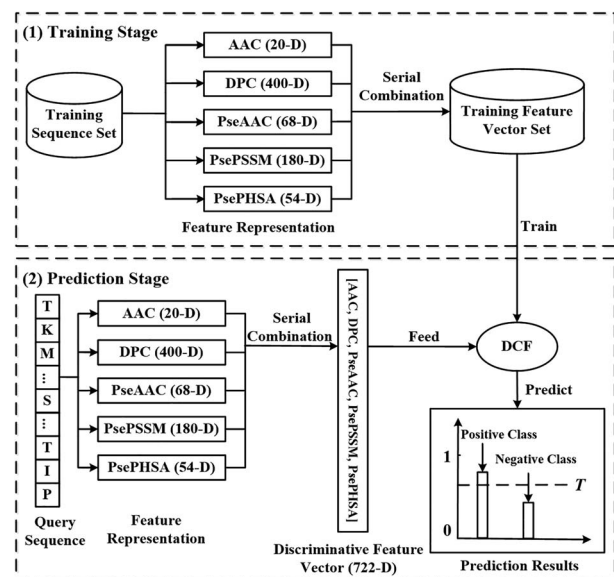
(1) Training Stage

Training Sequence Set

AAC (20-D)

DPC (400-D)

PseAAC (68-D)

PsePSSM (180-D)

PsePHSA (54-D)

Feature Representation

Serial Combination

Training Feature Vector Set

Train

(2) Prediction Stage

T
K
M
⋮
S
⋮
T
I
P

Query Sequence

AAC (20-D)

DPC (400-D)

PseAAC (68-D)

PsePSSM (180-D)

PsePHSA (54-D)

Feature Representation

Serial Combination

[AAC, DPC, PseAAC, PsePSSM, PsePHSA]

Discriminative Feature Vector (722-D)

Feed

DCF

Predict

1

0

Positive Class

Negative Class

$T$

Prediction Results